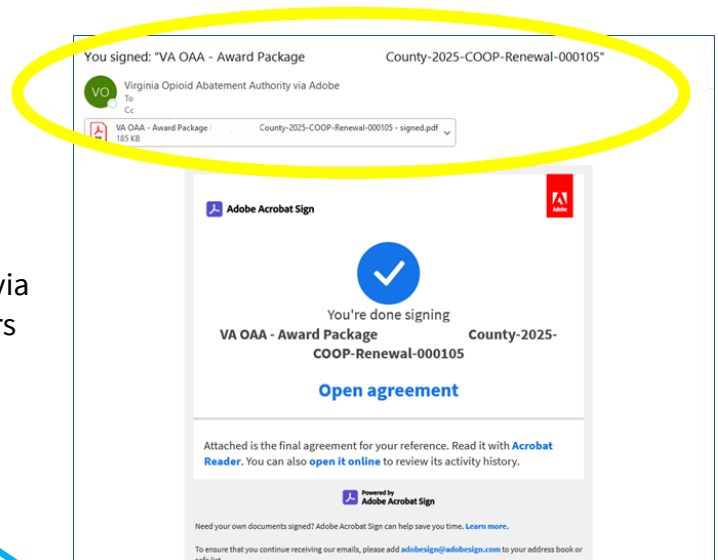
via
rs

You signed: "VA OAA - Award Package County-2025-COOP-Renewal-000105"

VO
Virginia Opioid Abatement Authority via Adobe
To
Cc

VA OAA - Award Package County-2025-COOP-Renewal-000105 - signed.pdf
185 KB

Adobe Acrobat Sign

Adobe

You're done signing

VA OAA - Award Package County-2025-COOP-Renewal-000105

Open agreement

Attached is the final agreement for your reference. Read it with Acrobat Reader. You can also open it online to review its activity history.

Powered by
Adobe Acrobat Sign

Need your own documents signed? Adobe Acrobat Sign can help save you time. Learn more.

To ensure that you continue receiving our emails, please add adobesign@adobesign.com to your address book or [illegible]